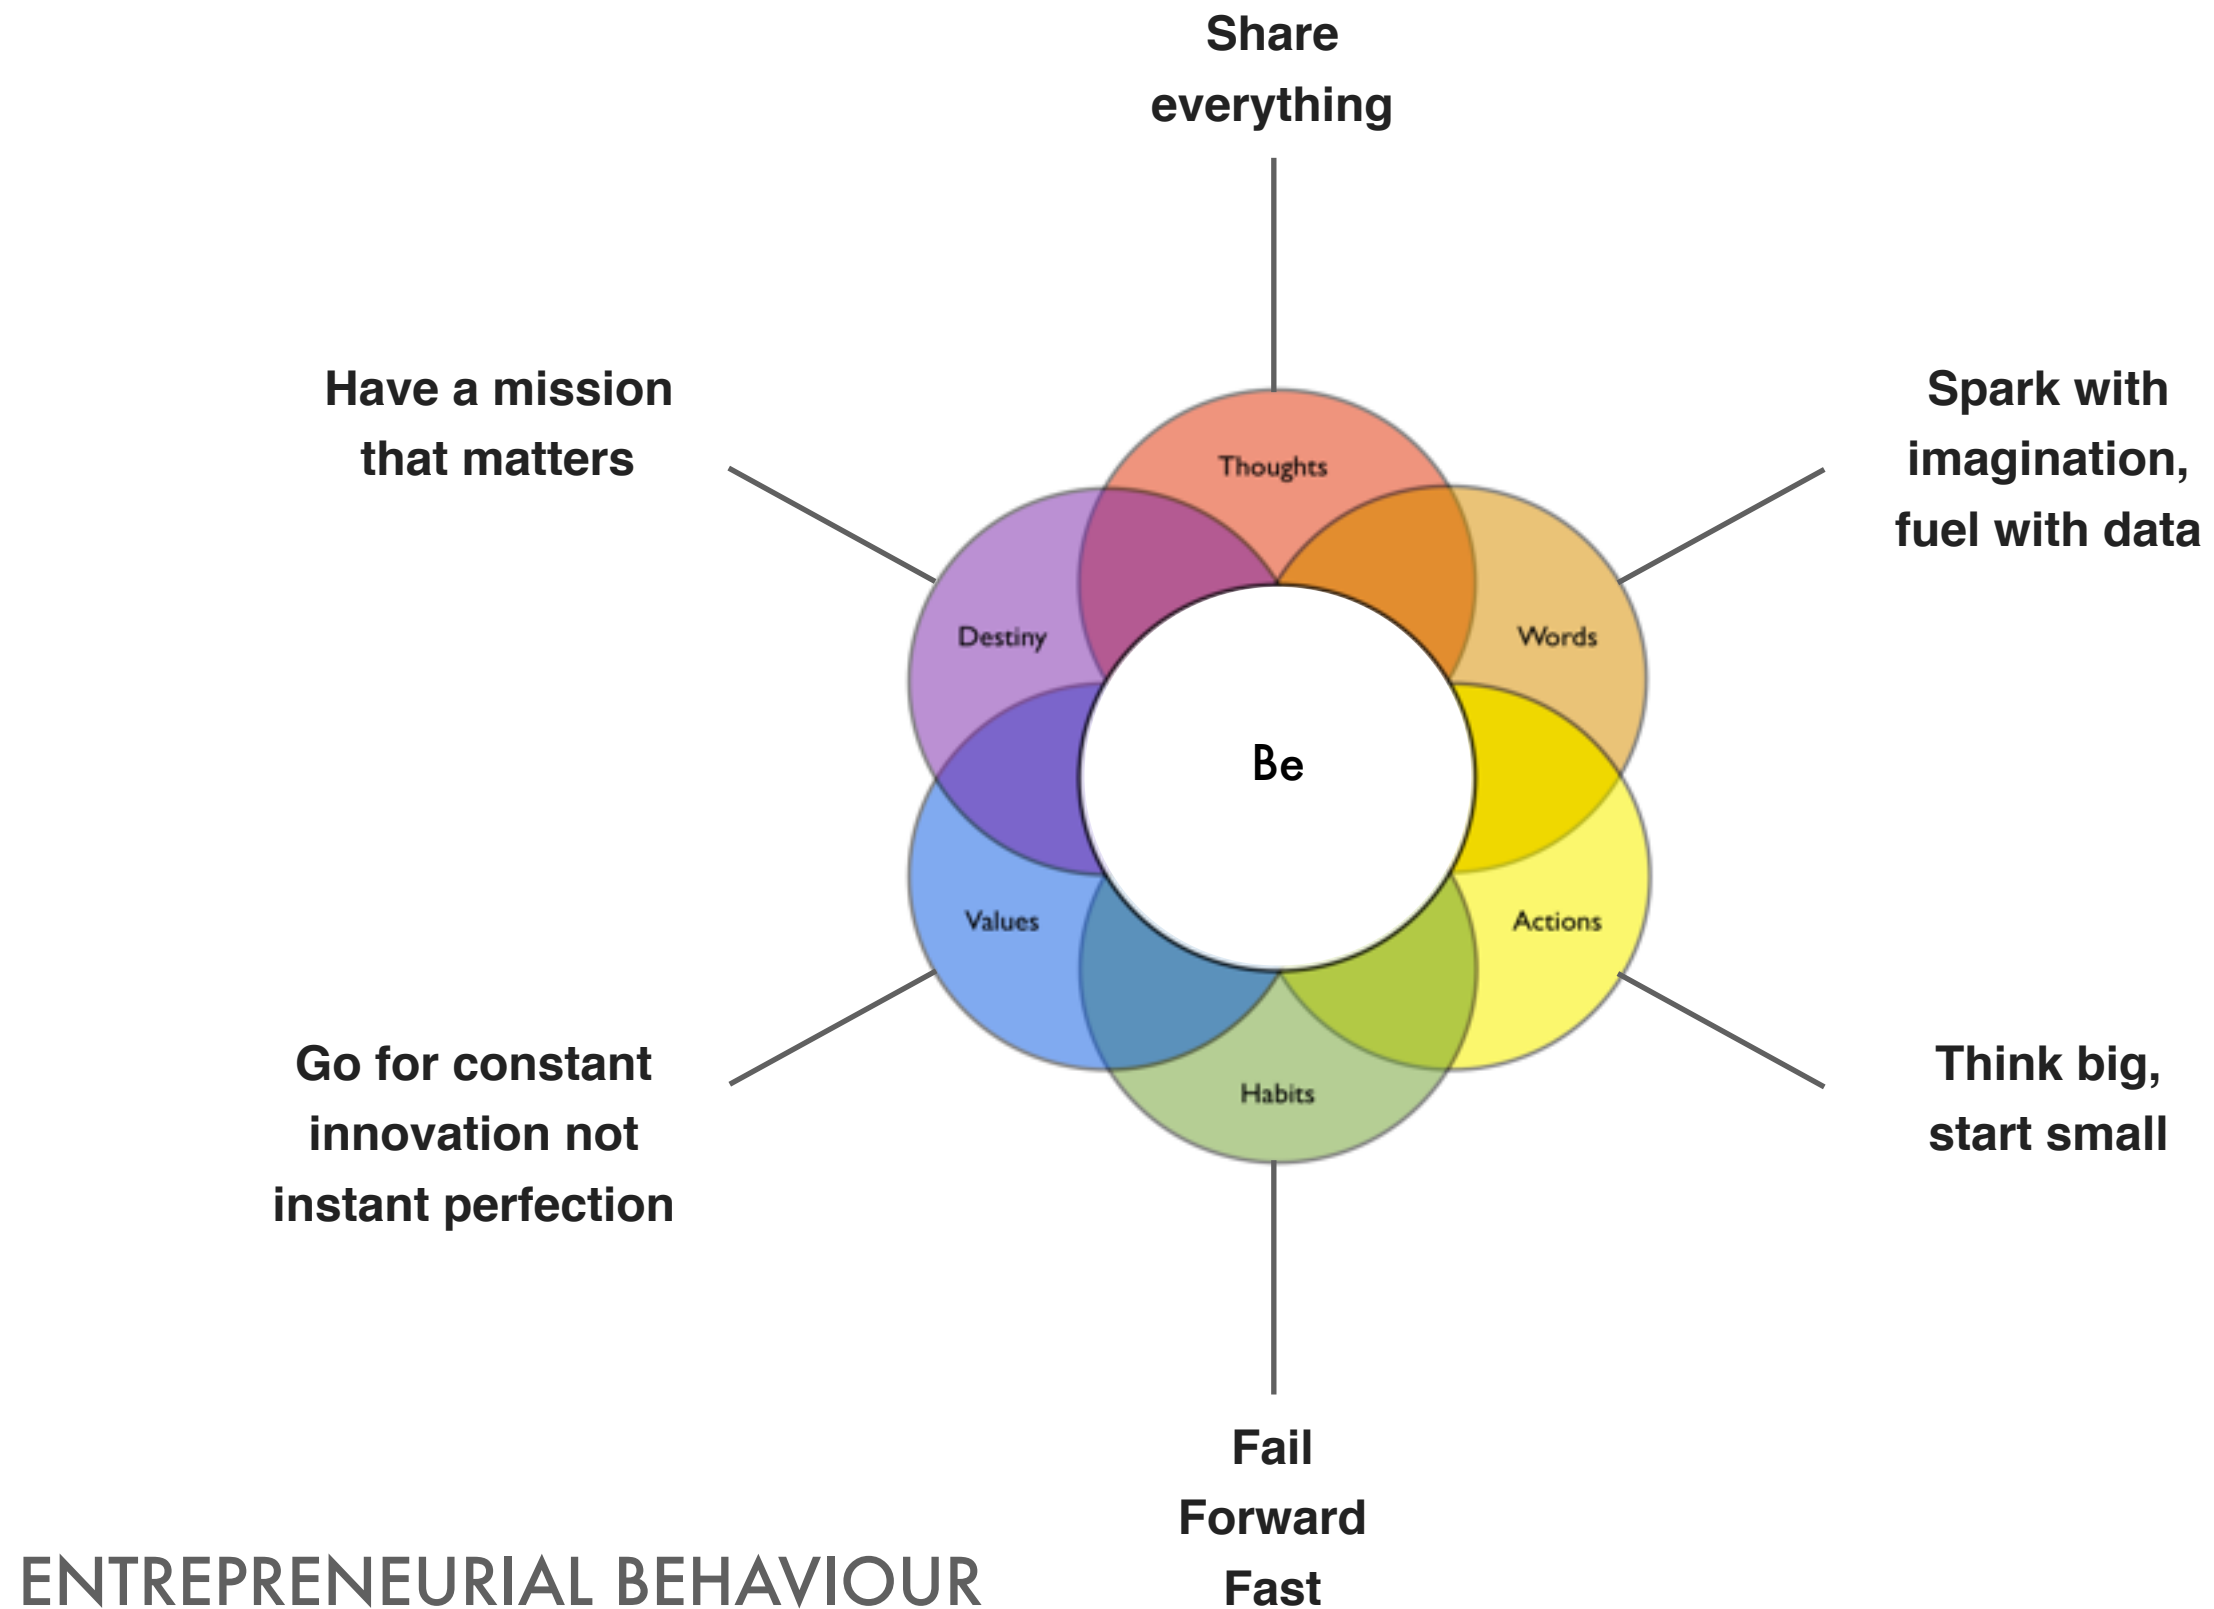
Share everything

Have a mission that matters

Spark with imagination, fuel with data

Thoughts

Destiny

Words

Be

Values

Actions

Habits

Go for constant innovation not instant perfection

Think big, start small

Fail Forward Fast

ENTREPRENEURIAL BEHAVIOUR